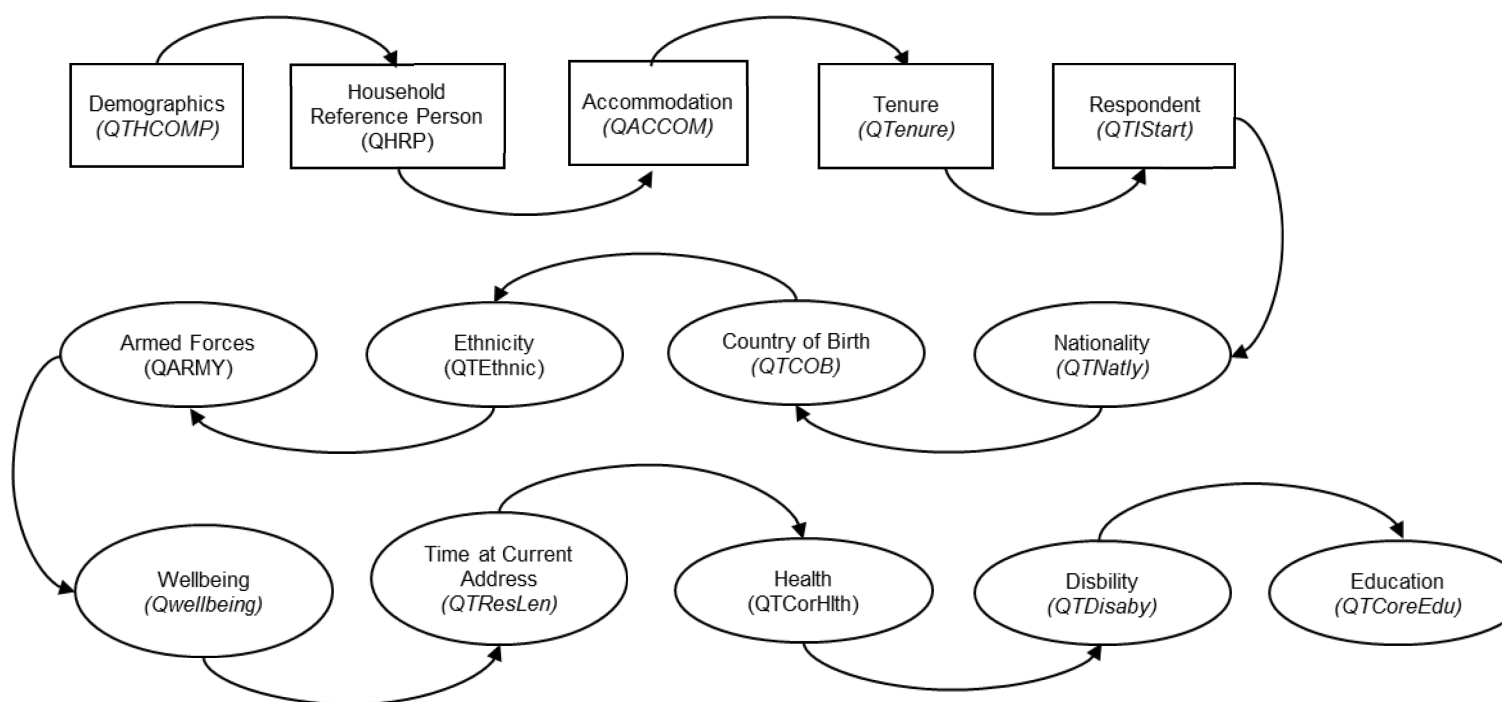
Demographics
(QTHCOMP)

Household Reference Person
(QHRP)

Accommodation
(QACCOM)

Tenure
(QTenure)

Respondent
(QTIStart)

Nationality
(QTNatly)

Country of Birth
(QTCOB)

Ethnicity
(QTEthnic)

Armed Forces
(QARMY)

Wellbeing
(Qwellbeing)

Time at Current Address
(QTResLen)

Health
(QTCorHlth)

Disbility
(QTDisaby)

Education
(QTCoreEdu)